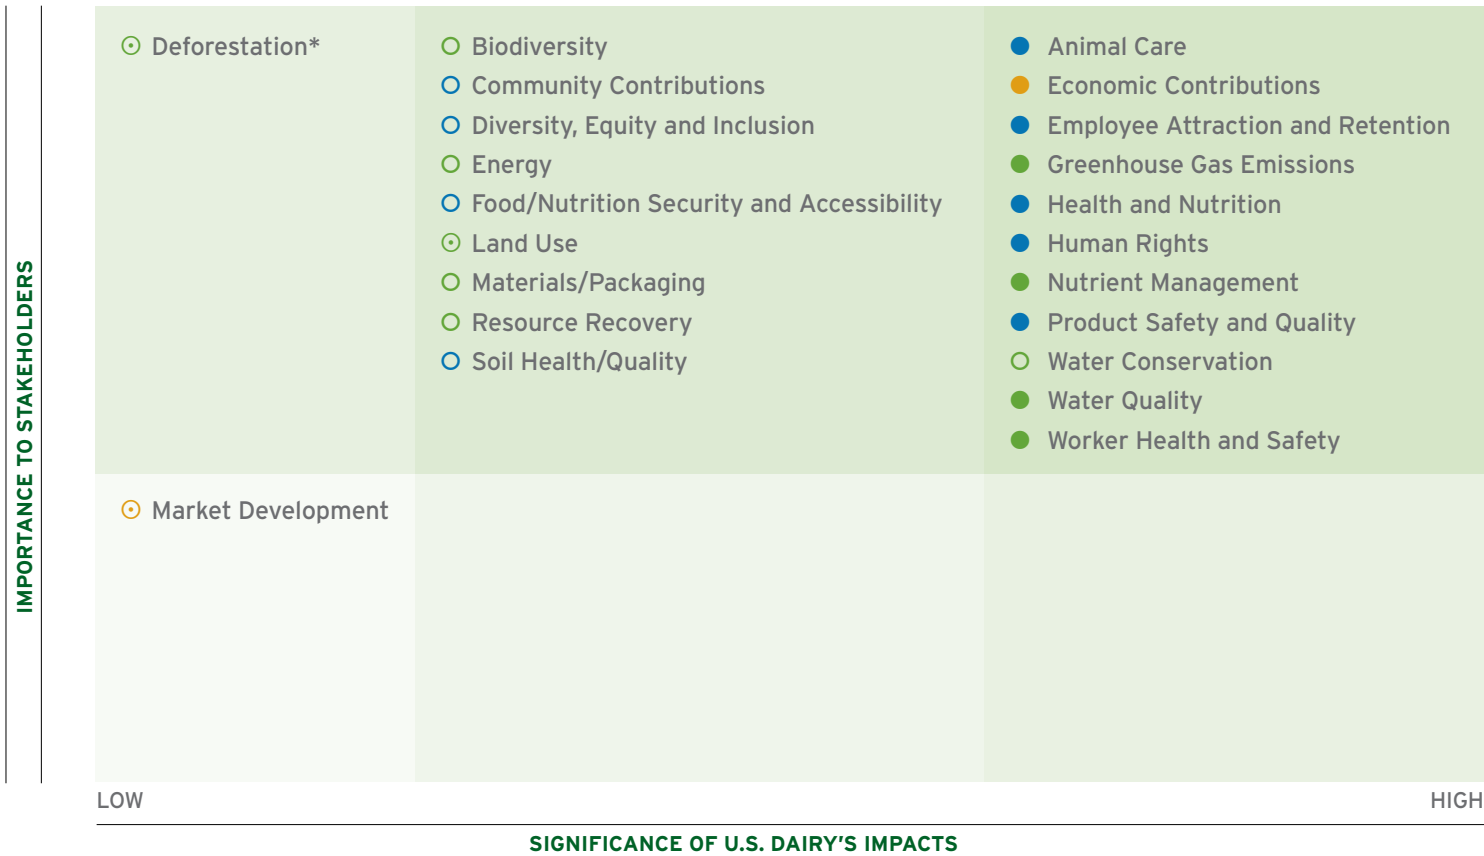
IMPORTANCE TO STAKEHOLDERS

Deforestation*

Biodiversity
Community Contributions
Diversity, Equity and Inclusion
Energy
Food/Nutrition Security and Accessibility
Land Use
Materials/Packaging
Resource Recovery
Soil Health/Quality

Animal Care
Economic Contributions
Employee Attraction and Retention
Greenhouse Gas Emissions
Health and Nutrition
Human Rights
Nutrient Management
Product Safety and Quality
Water Conservation
Water Quality
Worker Health and Safety

Market Development

LOW

HIGH

SIGNIFICANCE OF U.S. DAIRY'S IMPACTS